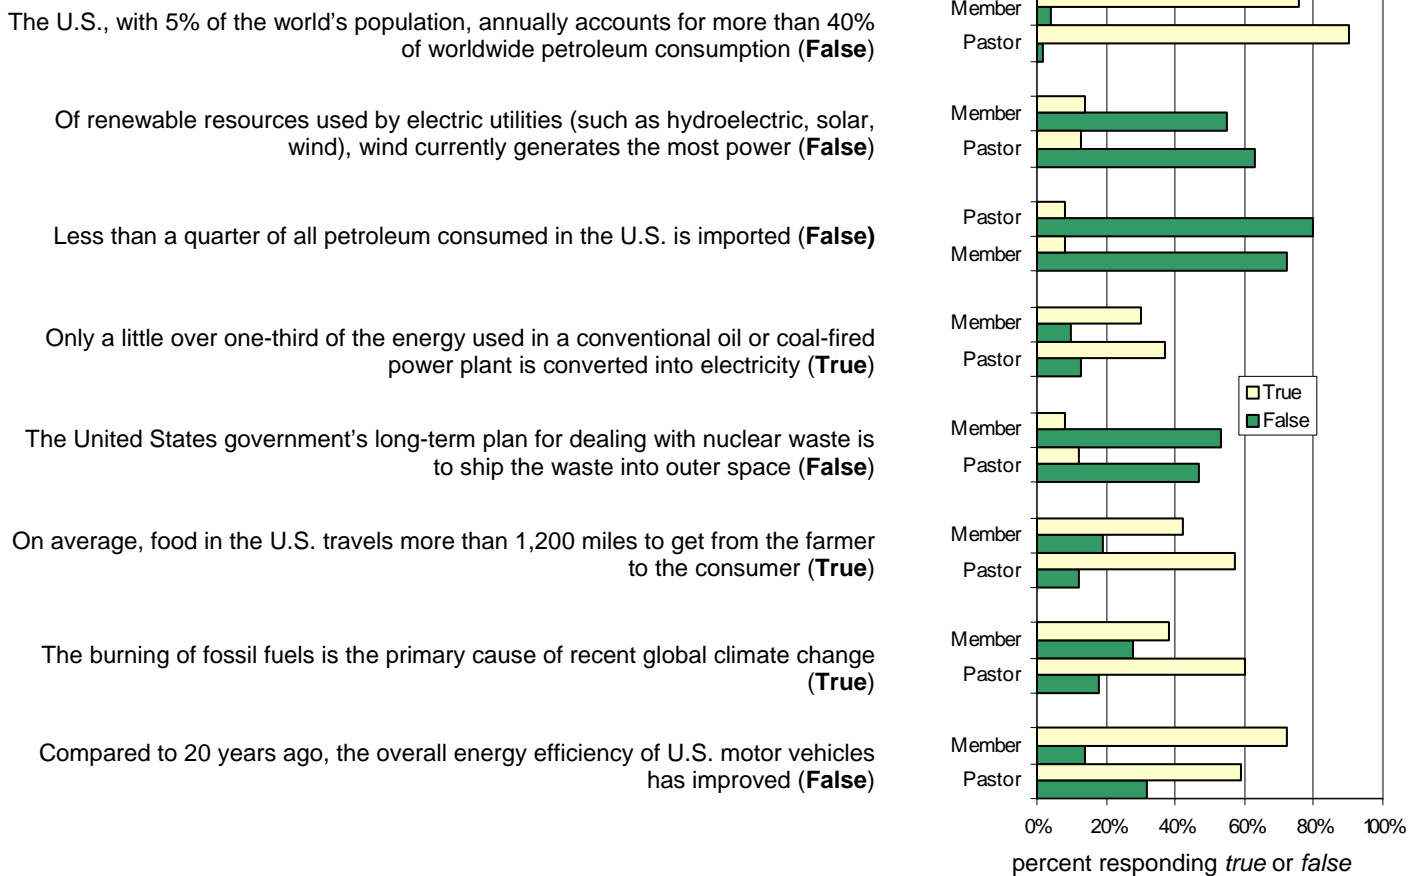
The U.S., with 5% of the world's population, annually accounts for more than 40% of worldwide petroleum consumption (**False**)

Of renewable resources used by electric utilities (such as hydroelectric, solar, wind), wind currently generates the most power (**False**)

Less than a quarter of all petroleum consumed in the U.S. is imported (**False)**

Only a little over one-third of the energy used in a conventional oil or coal-fired power plant is converted into electricity (**True**)

The United States government's long-term plan for dealing with nuclear waste is to ship the waste into outer space (**False**)

On average, food in the U.S. travels more than 1,200 miles to get from the farmer to the consumer (**True**)

The burning of fossil fuels is the primary cause of recent global climate change (**True**)

Compared to 20 years ago, the overall energy efficiency of U.S. motor vehicles has improved (**False**)

Member
Pastor
Member
Pastor
Pastor
Member
Member
Pastor
Member
Pastor
Member
Pastor
Member
Pastor
Member
Pastor

True
False

0% 20% 40% 60% 80% 100%

percent responding *true* or *false*